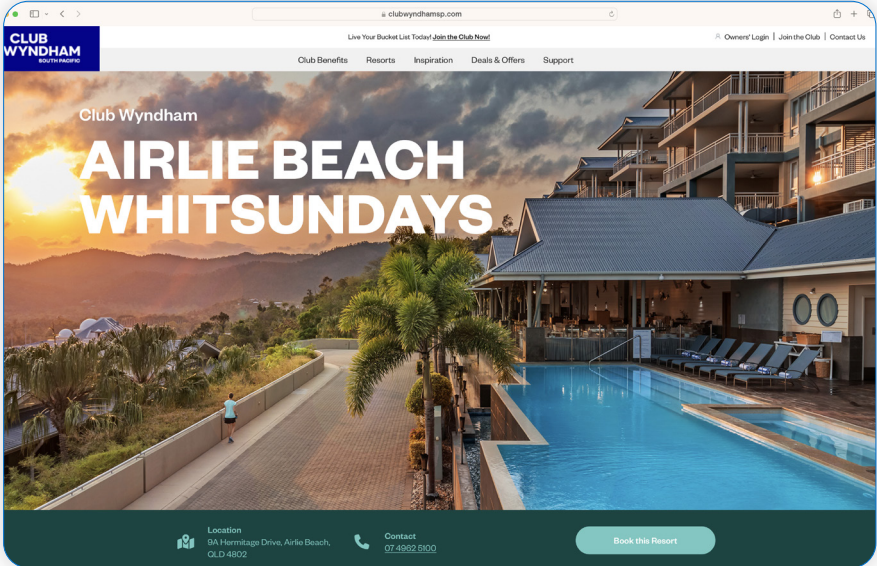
clubwyndhamsp.com

CLUB WYNDHAM SOUTH PACIFIC

Live Your Bucket List Today! Join the Club Now!

Owners' Login | Join the Club | Contact Us

Club Benefits Resorts Inspiration Deals & Offers Support

Club Wyndham

AIRLIE BEACH WHITSUNDAYS

Location
9A Hermitage Drive, Airlie Beach, QLD 4802

Contact
07 4962 5100

Book this Resort